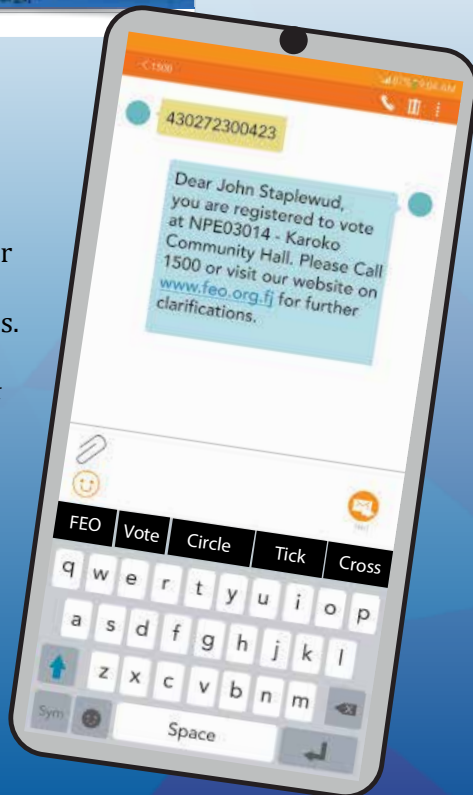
r

s.

< 1500

430272300423

Dear John Staplewud, you are registered to vote at NPE03014 - Karoko Community Hall. Please Call 1500 or visit our website on www.feo.org.fj for further clarifications.

FEO
Vote
Circle
Tick
Cross

q w e r t y u i o p
a s d f g h j k l
z x c v b n m
Sym
Space